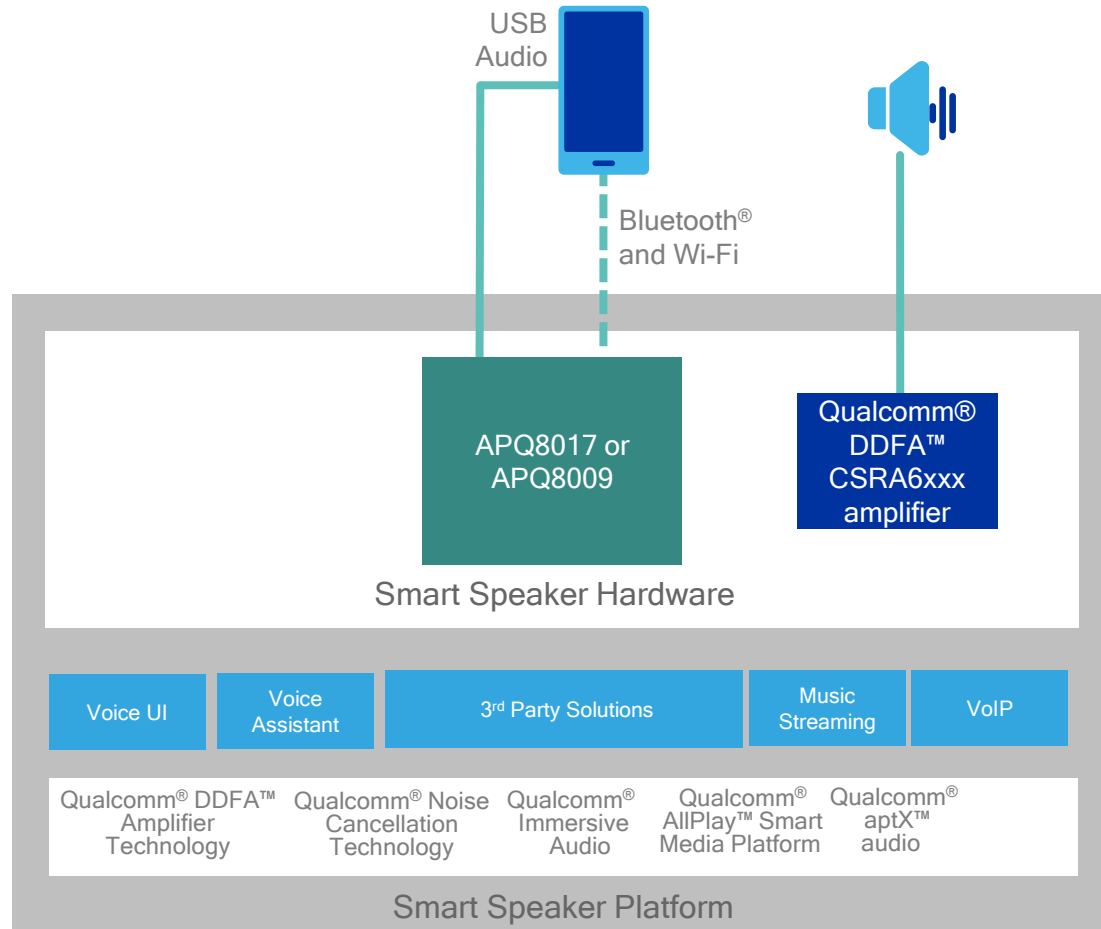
USB Audio

Bluetooth® and Wi-Fi

APQ8017 or APQ8009

Qualcomm® DDFA™ CSRA6xxx amplifier

Smart Speaker Hardware

Voice UI

Voice Assistant

3rd Party Solutions

Music Streaming

VoIP

Qualcomm® DDFA™ Amplifier Technology

Qualcomm® Noise Cancellation Technology

Qualcomm® Immersive Audio

Qualcomm® AllPlay™ Smart Media Platform

Qualcomm® aptX™ audio

Smart Speaker Platform